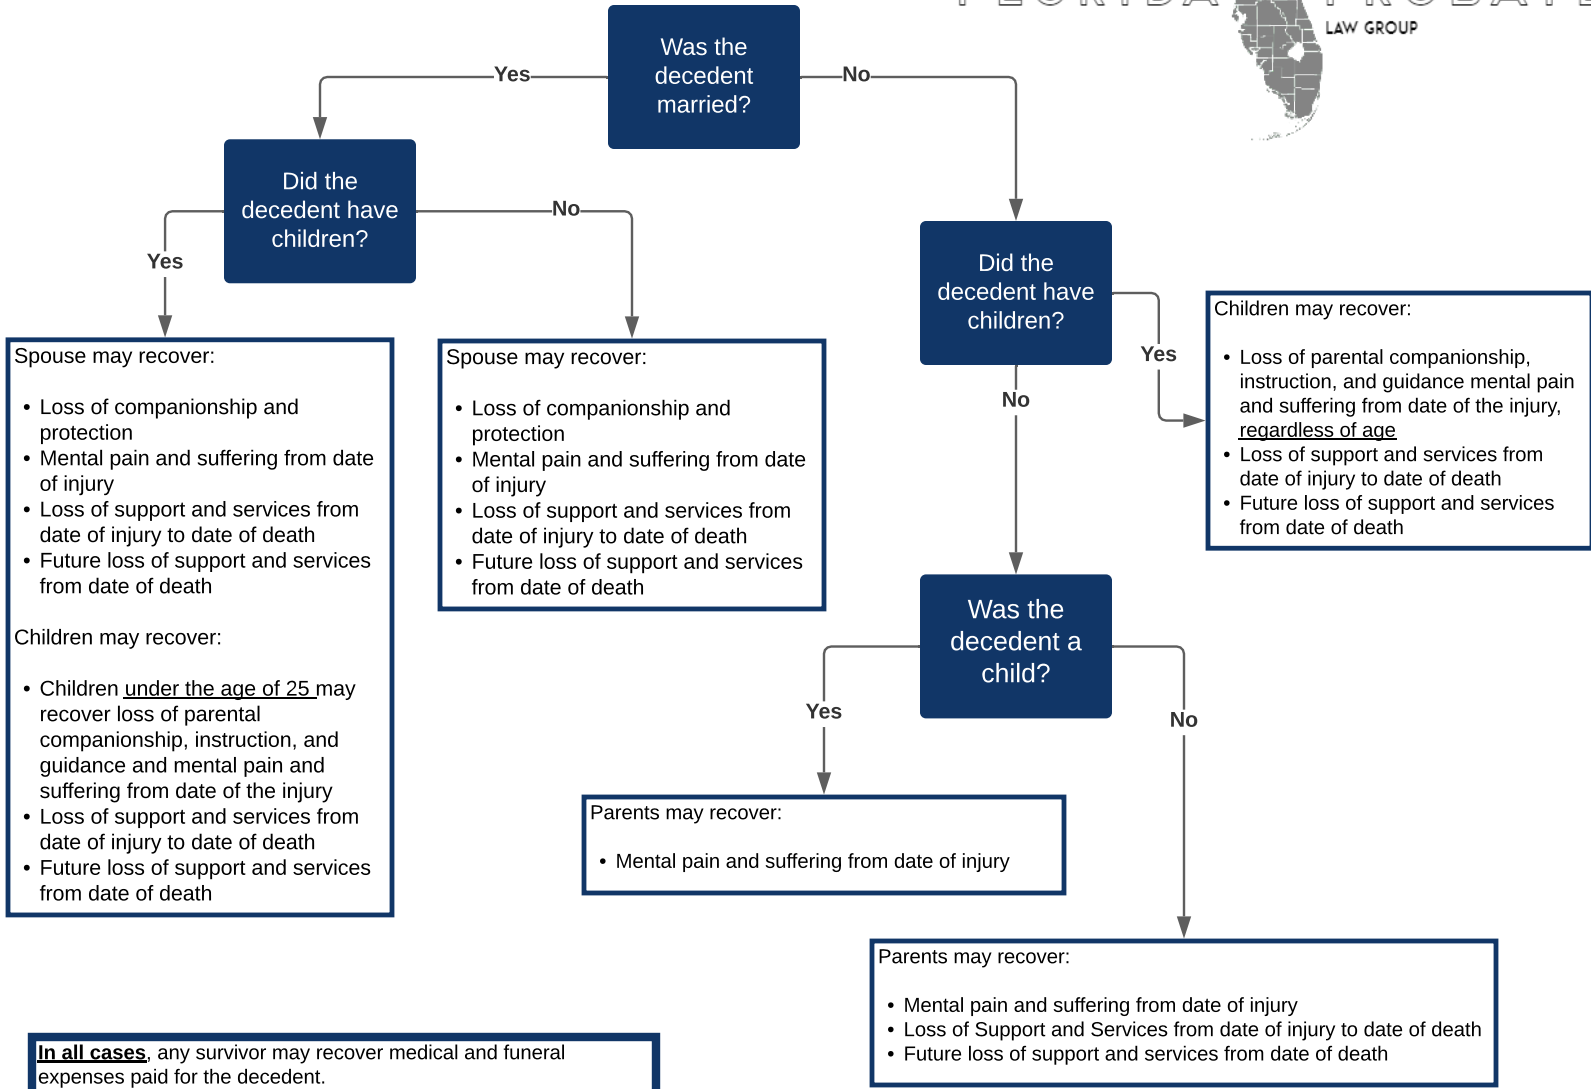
LAW GROUP

Was the decedent married?

Yes

No

Did the decedent have children?

Yes

No

Spouse may recover:

- Loss of companionship and protection
- Mental pain and suffering from date of injury
- Loss of support and services from date of injury to date of death
- Future loss of support and services from date of death

Children may recover:

- Children under the age of 25 may recover loss of parental companionship, instruction, and guidance and mental pain and suffering from date of the injury
- Loss of support and services from date of injury to date of death
- Future loss of support and services from date of death

Spouse may recover:

- Loss of companionship and protection
- Mental pain and suffering from date of injury
- Loss of support and services from date of injury to date of death
- Future loss of support and services from date of death

Did the decedent have children?

Yes

No

Children may recover:

- Loss of parental companionship, instruction, and guidance mental pain and suffering from date of the injury, regardless of age
- Loss of support and services from date of injury to date of death
- Future loss of support and services from date of death

Was the decedent a child?

Yes

No

Parents may recover:

- Mental pain and suffering from date of injury

Parents may recover:

- Mental pain and suffering from date of injury
- Loss of Support and Services from date of injury to date of death
- Future loss of support and services from date of death

In all cases, any survivor may recover medical and funeral expenses paid for the decedent.